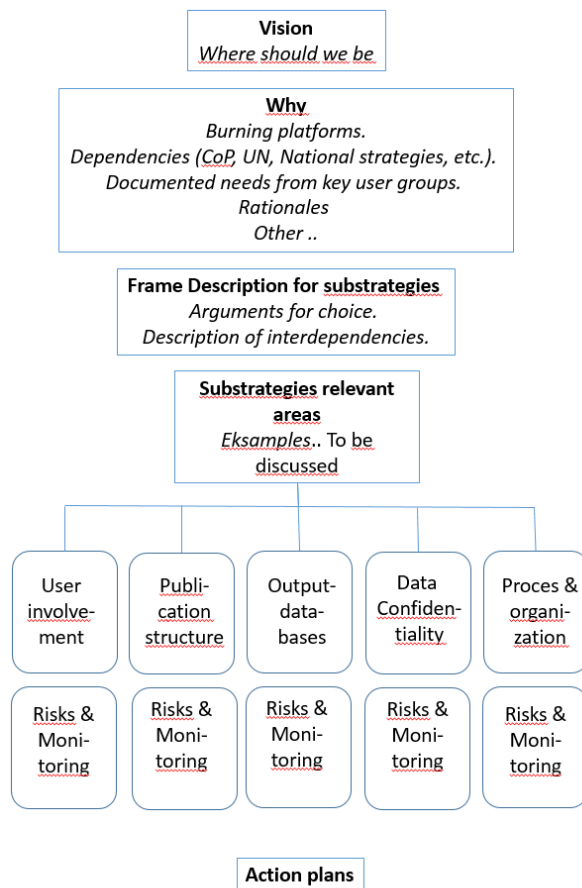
**Vision**
*Where should we be*

**Why**
*Burning platforms.*
*Dependencies (CoP, UN, National strategies, etc.).*
*Documented needs from key user groups.*
*Rationales*
*Other ..*

**Frame Description for substrategies**
*Arguments for choice.*
*Description of interdependencies.*

**Substrategies relevant areas**
*Eksamples..* To be discussed

User involvement

Publication structure

Output-data-bases

Data Confidentiality

Proces & organization

Risks & Monitoring

Risks & Monitoring

Risks & Monitoring

Risks & Monitoring

Risks & Monitoring

**Action plans**